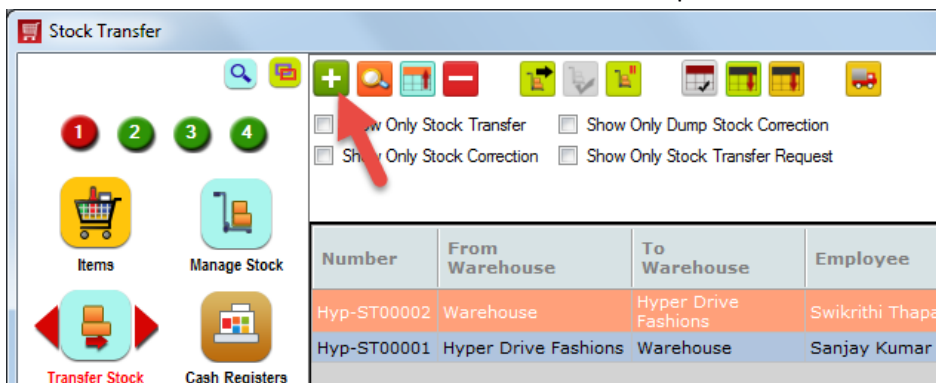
Stock Transfer

1 2 3 4

Items

Manage Stock

Transfer Stock

Cash Registers

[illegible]ow Only Stock Transfer

Show Only Dump Stock Correction

Sh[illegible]w Only Stock Correction

Show Only Stock Transfer Request

| Number | From Warehouse | To Warehouse | Employee |
|---|---|---|---|
| Hyp-ST00002 | Warehouse | Hyper Drive Fashions | Swikrithi Thapa |
| Hyp-ST00001 | Hyper Drive Fashions | Warehouse | Sanjay Kumar |